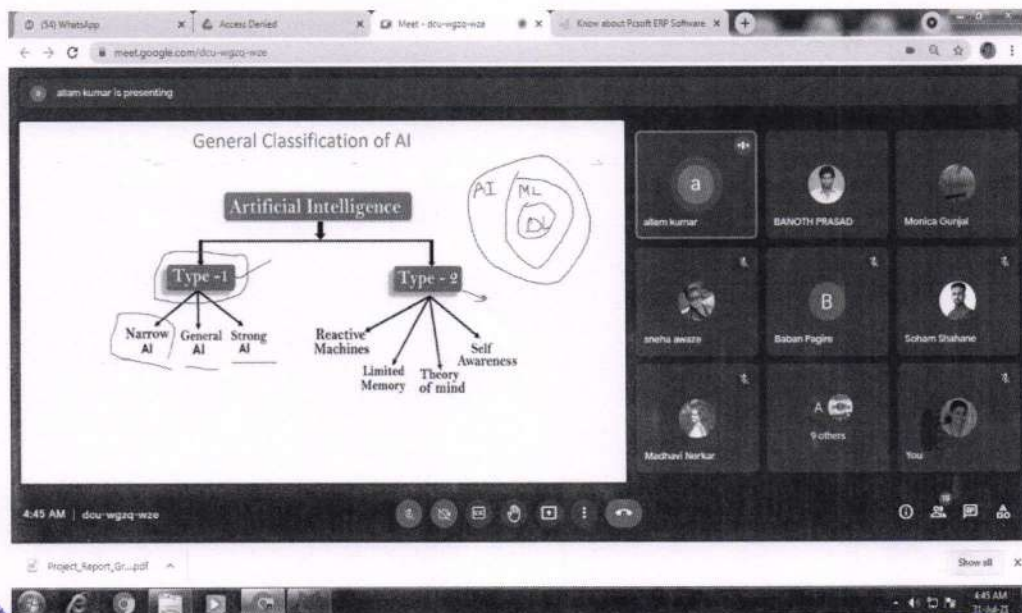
(54) WhatsApp
Access Denied
Meet - dcu-wgzq-wze
Know about Pcsoft ERP Software
meet.google.com/dcu-wgzq-wze

allam kumar is presenting

General Classification of AI

Artificial Intelligence

Type - 1

Type - 2

Narrow AI

General AI

Strong AI

Reactive Machines

Limited Memory

Theory of mind

Self Awareness

AI

ML

DL

a

allam kumar

BANOTH PRASAD

Monica Gunjal

sneha awaze

B

Baban Fagire

Soham Shahane

Madhavi Nerkar

A

9 others

You

4:45 AM | dcu-wgzq-wze

Project_Report_Gr....pdf

Show all

4:45 AM